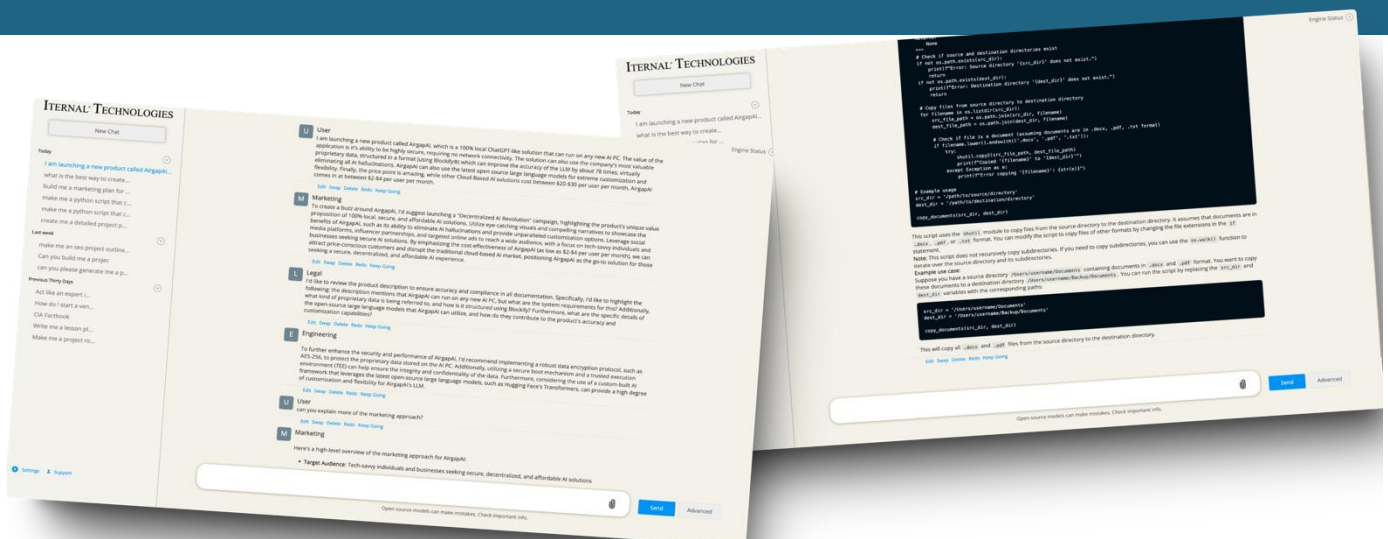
ITERNAL TECHNOLOGIES

New Chat

Today

I am launching a new product called AirgapAI...

what is the best way to create...

build me a marketing plan for ...

make me a python script that c...

make me a python script that c...

create a detailed project p...

Last week

make me an seo project outline...

Can you build me a projec

can you please generate me a p...

Previous Thirty Days

Act like an expert i...

How do I start a ven...

CIA Factbook

Write me a lesson pl...

Make me a project ro...

Settings | Support

U User

I am launching a new product called AirgapAI, which is a 100% local ChatGPT-like solution that can run on any new AI PC. The value of the application is it's ability to be highly secure, requiring no network connectivity. The solution can also use the company's most valuable proprietary data, structured in a format (using Blockify®) which can improve the accuracy of the LLM by about 78 times, virtually eliminating all AI hallucinations. AirgapAI can also use the latest open source large language models for extreme customization and flexibility. Finally, the price point is amazing, while other Cloud-Based AI solutions cost between $20-$30 per user per month, AirgapAI comes in at between $2-$4 per user per month.

Edit Swap Delete Redo Keep Going

M Marketing

To create a buzz around AirgapAI, I'd suggest launching a "Decentralized AI Revolution" campaign, highlighting the product's unique value proposition of 100% local, secure, and affordable AI solutions. Utilize eye-catching visuals and compelling narratives to showcase the benefits of AirgapAI, such as its ability to eliminate AI hallucinations and provide unparalleled customization options. Leverage social media platforms, influencer partnerships, and targeted online ads to reach a wide audience, with a focus on tech-savvy individuals and businesses seeking secure AI solutions. By emphasizing the cost-effectiveness of AirgapAI (as low as $2-$4 per user per month), we can attract price-conscious customers and disrupt the traditional cloud-based AI market, positioning AirgapAI as the go-to solution for those seeking a secure, decentralized, and affordable AI experience.

Edit Swap Delete Redo Keep Going

L Legal

I'd like to review the product description to ensure accuracy and compliance in all documentation. Specifically, I'd like to highlight the following: the description mentions that AirgapAI can run on any new AI PC, but what are the system requirements for this? Additionally, what kind of proprietary data is being referred to, and how is it structured using Blockify? Furthermore, what are the specific details of the open-source large language models that AirgapAI can utilize, and how do they contribute to the product's accuracy and customization capabilities?

Edit Swap Delete Redo Keep Going

E Engineering

To further enhance the security and performance of AirgapAI, I'd recommend implementing a robust data encryption protocol, such as AES-256, to protect the proprietary data stored on the AI PC. Additionally, utilizing a secure boot mechanism and a trusted execution environment (TEE) can help ensure the integrity and confidentiality of the data. Furthermore, considering the use of a custom-built AI framework that leverages the latest open-source large language models, such as Hugging Face's Transformers, can provide a high degree of customization and flexibility for AirgapAI's LLM.

Edit Swap Delete Redo Keep Going

U User

can you explain more of the marketing approach?

Edit Swap Delete Redo Keep Going

M Marketing

Here's a high-level overview of the marketing approach for AirgapAI:

• Target Audience: Tech-savvy individuals and businesses seeking secure, decentralized, and affordable AI solutions

Send Advanced

Open source models can make mistakes. Check important info.

ITERNAL TECHNOLOGIES

New Chat

Today

I am launching a new product called AirgapAI...

what is the best way to create...

Engine Status

None
"""
# Check if source and destination directories exist
if not os.path.exists(src_dir):
    print(f"Error: Source directory '{src_dir}' does not exist.")
    return
if not os.path.exists(dest_dir):
    print(f"Error: Destination directory '{dest_dir}' does not exist.")
    return

# Copy files from source directory to destination directory
for filename in os.listdir(src_dir):
    src_file_path = os.path.join(src_dir, filename)
    dest_file_path = os.path.join(dest_dir, filename)

    # Check if file is a document (assuming documents are in .docx, .pdf, .txt format)
    if filename.lower().endswith(('.docx', '.pdf', '.txt')):
        try:
            shutil.copy2(src_file_path, dest_file_path)
            print(f"Copied '{filename}' to '{dest_dir}'")
        except Exception as e:
            print(f"Error copying '{filename}': {str(e)}")

# Example usage
src_dir = '/path/to/source/directory'
dest_dir = '/path/to/destination/directory'

copy_documents(src_dir, dest_dir)

This script uses the shutil module to copy files from the source directory to the destination directory. It assumes that documents are in .docx, .pdf, or .txt format. You can modify the script to copy files of other formats by changing the file extensions in the if statement.

Note: This script does not recursively copy subdirectories. If you need to copy subdirectories, you can use the os.walk() function to iterate over the source directory and its subdirectories.

Example use case:

Suppose you have a source directory /Users/username/Documents containing documents in .docx and .pdf format. You want to copy these documents to a destination directory /Users/username/Backup/Documents. You can run the script by replacing the src_dir and dest_dir variables with the corresponding paths:

src_dir = '/Users/username/Documents'
dest_dir = '/Users/username/Backup/Documents'

copy_documents(src_dir, dest_dir)

This will copy all .docx and .pdf files from the source directory to the destination directory.

Edit Swap Delete Redo Keep Going

Send Advanced

Open source models can make mistakes. Check important info.